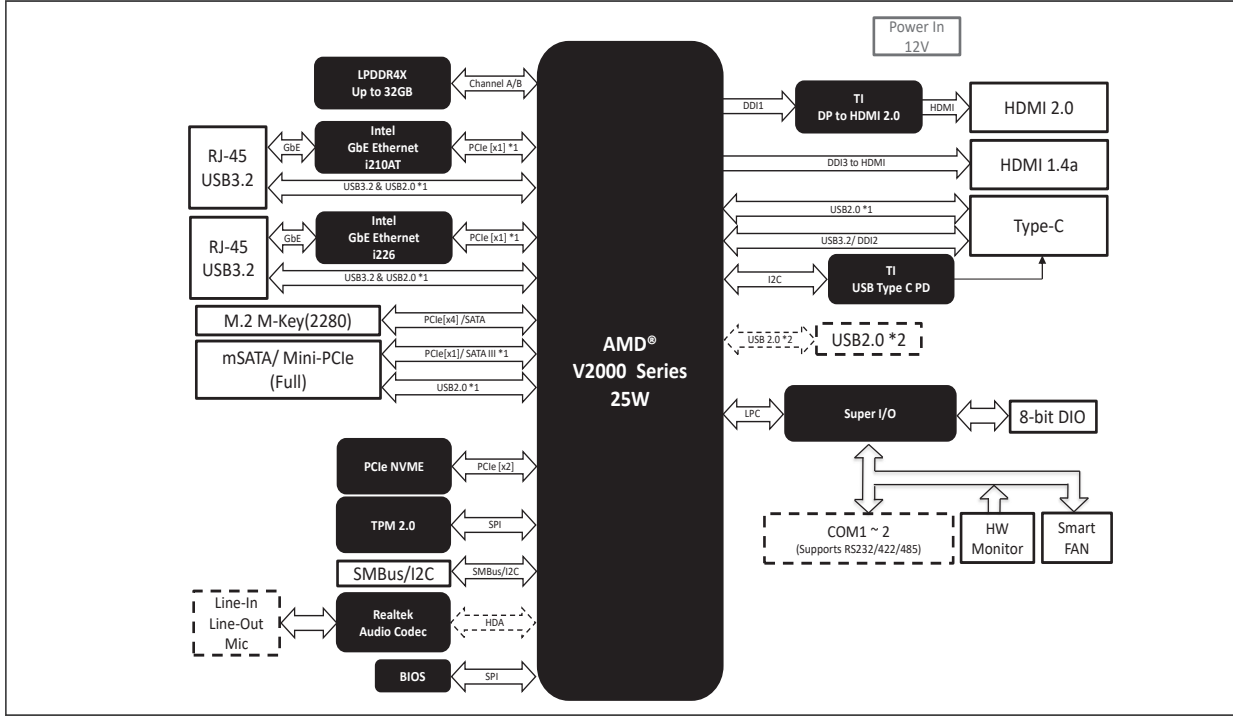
Power In
12V

LPDDR4X
Up to 32GB

Channel A/B

RJ-45
USB3.2

GbE

Intel
GbE Ethernet
i210AT

PCIe [x1] *1

USB3.2 & USB2.0 *1

RJ-45
USB3.2

GbE

Intel
GbE Ethernet
i226

PCIe [x1] *1

USB3.2 & USB2.0 *1

M.2 M-Key(2280)

PCIe[x4] /SATA

mSATA/ Mini-PCIe
(Full)

PCIe[x1]/ SATA III *1

USB2.0 *1

PCIe NVME

PCIe [x2]

TPM 2.0

SPI

SMBus/I2C

SMBus/I2C

Line-In
Line-Out
Mic

Realtek
Audio Codec

HDA

BIOS

SPI

AMD®
V2000 Series
25W

DDI1

TI
DP to HDMI 2.0

HDMI

HDMI 2.0

DDI3 to HDMI

HDMI 1.4a

USB2.0 *1

USB3.2/ DDI2

Type-C

I2C

TI
USB Type C PD

USB 2.0 *2

USB2.0 *2

LPC

Super I/O

8-bit DIO

COM1 ~ 2
(Supports RS232/422/485)

HW
Monitor

Smart
FAN